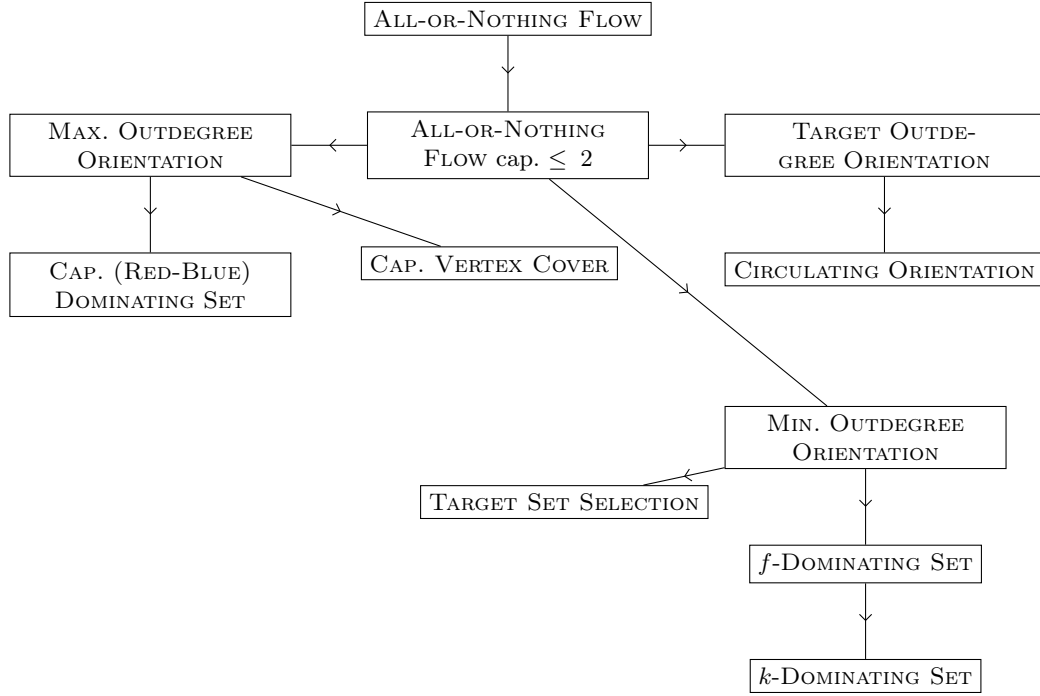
All-or-Nothing Flow

Max. Outdegree Orientation

All-or-Nothing Flow cap. $\leq 2$

Target Outdegree Orientation

Cap. (Red-Blue) Dominating Set

Cap. Vertex Cover

Circulating Orientation

Min. Outdegree Orientation

Target Set Selection

$f$-Dominating Set

$k$-Dominating Set